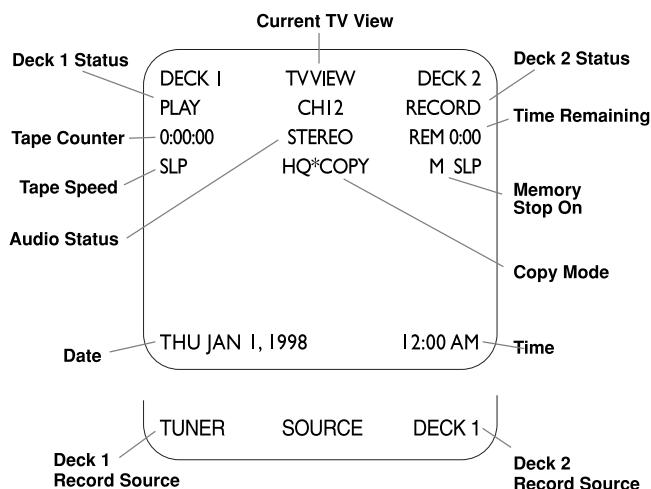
Current TV View

Deck 1 Status

Deck 2 Status

DECK 1 TVVIEW DECK 2

PLAY CH12 RECORD

Time Remaining

Tape Counter

0:00:00 STEREO REM 0:00

Tape Speed

SLP HQ*COPY M SLP

Memory Stop On

Audio Status

Copy Mode

Date

THU JAN 1, 1998 12:00 AM

Time

TUNER SOURCE DECK 1

Deck 1 Record Source

Deck 2 Record Source